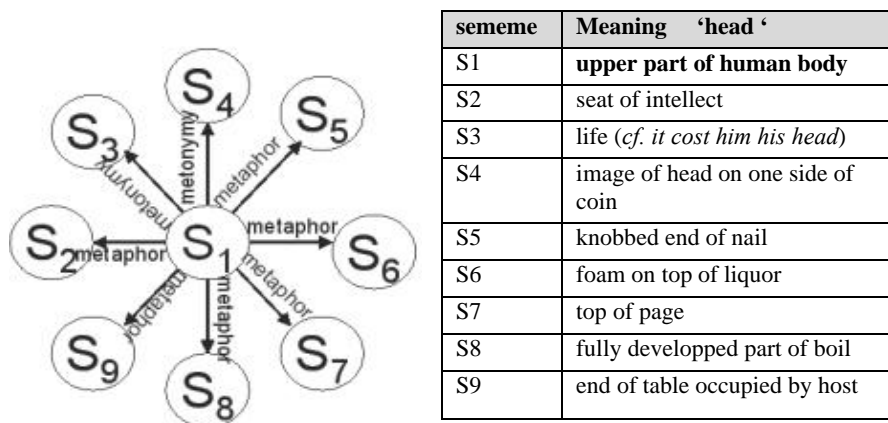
$S_4$ $S_5$ $S_3$ $S_2$ $S_1$ $S_6$ $S_9$ $S_8$ $S_7$

metonymy metonymy metaphor metaphor metaphor metaphor metaphor metaphor

| sememe | Meaning 'head ' |
|---|---|
| S1 | **upper part of human body** |
| S2 | seat of intellect |
| S3 | life (*cf. it cost him his head*) |
| S4 | image of head on one side of coin |
| S5 | knobbed end of nail |
| S6 | foam on top of liquor |
| S7 | top of page |
| S8 | fully developped part of boil |
| S9 | end of table occupied by host |